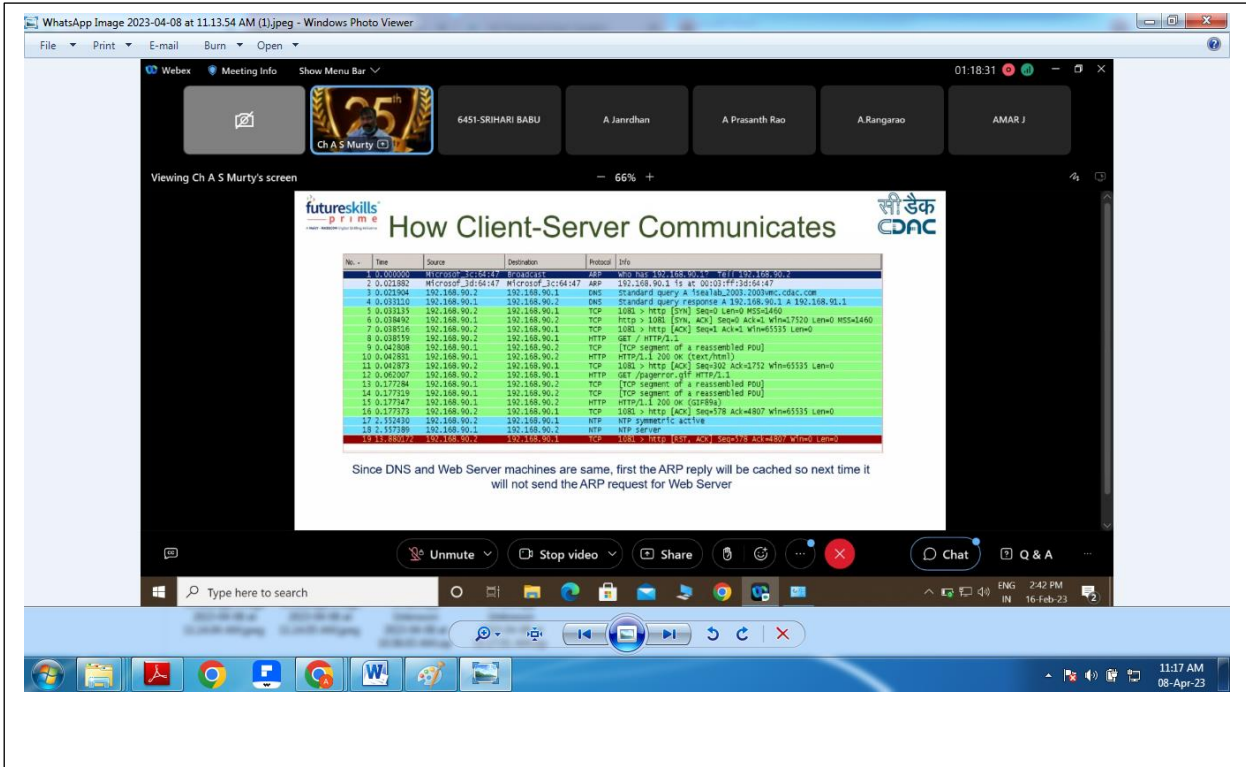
WhatsApp Image 2023-04-08 at 11.13.54 AM (1).jpeg - Windows Photo Viewer

File ▾ Print ▾ E-mail Burn ▾ Open ▾

Webex Meeting Info Show Menu Bar

01:18:31

25th

Ch A S Murty

6451-SRIHARI BABU

A Janrdhan

A Prasanth Rao

A.Rangarao

AMAR J

Viewing Ch A S Murty's screen

— 66% +

futureskills prime

सी डैक CDAC

How Client-Server Communicates

| No. | Time | Source | Destination | Protocol | Info |
|---|---|---|---|---|---|
| 1 | 0.000000 | Microsof_3c:64:47 | Broadcast | ARP | Who has 192.168.90.1? Tell 192.168.90.2 |
| 2 | 0.021882 | Microsof_3d:64:47 | Microsof_3c:64:47 | ARP | 192.168.90.1 is at 00:03:ff:3d:64:47 |
| 3 | 0.021904 | 192.168.90.2 | 192.168.90.1 | DNS | Standard query A isealab_2003.2003vmc.cdac.com |
| 4 | 0.033110 | 192.168.90.1 | 192.168.90.2 | DNS | Standard query response A 192.168.90.1 A 192.168.91.1 |
| 5 | 0.033135 | 192.168.90.2 | 192.168.90.1 | TCP | 1081 > http [SYN] Seq=0 Len=0 MSS=1460 |
| 6 | 0.038492 | 192.168.90.1 | 192.168.90.2 | TCP | http > 1081 [SYN, ACK] Seq=0 Ack=1 Win=17520 Len=0 MSS=1460 |
| 7 | 0.038516 | 192.168.90.2 | 192.168.90.1 | TCP | 1081 > http [ACK] Seq=1 Ack=1 Win=65535 Len=0 |
| 8 | 0.038559 | 192.168.90.2 | 192.168.90.1 | HTTP | GET / HTTP/1.1 |
| 9 | 0.042808 | 192.168.90.1 | 192.168.90.2 | TCP | [TCP segment of a reassembled PDU] |
| 10 | 0.042831 | 192.168.90.1 | 192.168.90.2 | HTTP | HTTP/1.1 200 OK (text/html) |
| 11 | 0.042873 | 192.168.90.2 | 192.168.90.1 | TCP | 1081 > http [ACK] Seq=302 Ack=1752 Win=65535 Len=0 |
| 12 | 0.062007 | 192.168.90.2 | 192.168.90.1 | HTTP | GET /pagerror.gif HTTP/1.1 |
| 13 | 0.177284 | 192.168.90.1 | 192.168.90.2 | TCP | [TCP segment of a reassembled PDU] |
| 14 | 0.177319 | 192.168.90.1 | 192.168.90.2 | TCP | [TCP segment of a reassembled PDU] |
| 15 | 0.177347 | 192.168.90.1 | 192.168.90.2 | HTTP | HTTP/1.1 200 OK (GIF89a) |
| 16 | 0.177373 | 192.168.90.2 | 192.168.90.1 | TCP | 1081 > http [ACK] Seq=578 Ack=4807 Win=65535 Len=0 |
| 17 | 2.552430 | 192.168.90.2 | 192.168.90.1 | NTP | NTP symmetric active |
| 18 | 2.557389 | 192.168.90.1 | 192.168.90.2 | NTP | NTP server |
| 19 | 13.880172 | 192.168.90.2 | 192.168.90.1 | TCP | 1081 > http [RST, ACK] Seq=578 Ack=4807 Win=0 Len=0 |

Since DNS and Web Server machines are same, first the ARP reply will be cached so next time it will not send the ARP request for Web Server

Unmute Stop video Share Chat Q & A

Type here to search

ENG IN 2:42 PM 16-Feb-23

11:17 AM 08-Apr-23